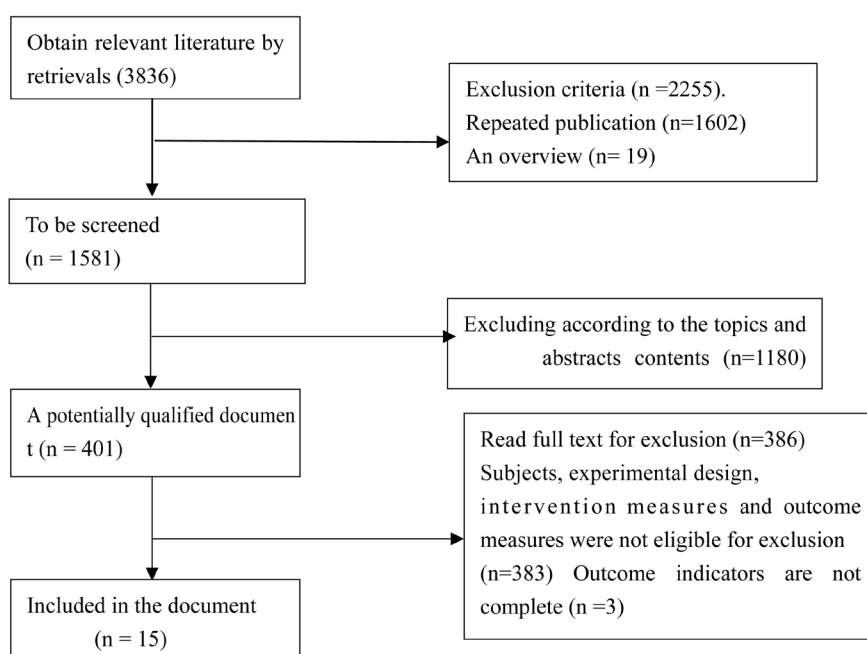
Obtain relevant literature by retrievals (3836)

Exclusion criteria (n =2255).
Repeated publication (n=1602)
An overview (n= 19)

To be screened
(n = 1581)

Excluding according to the topics and abstracts contents (n=1180)

A potentially qualified documen t (n = 401)

Read full text for exclusion (n=386)
Subjects, experimental design, intervention measures and outcome measures were not eligible for exclusion (n=383) Outcome indicators are not complete (n =3)

Included in the document
(n = 15)